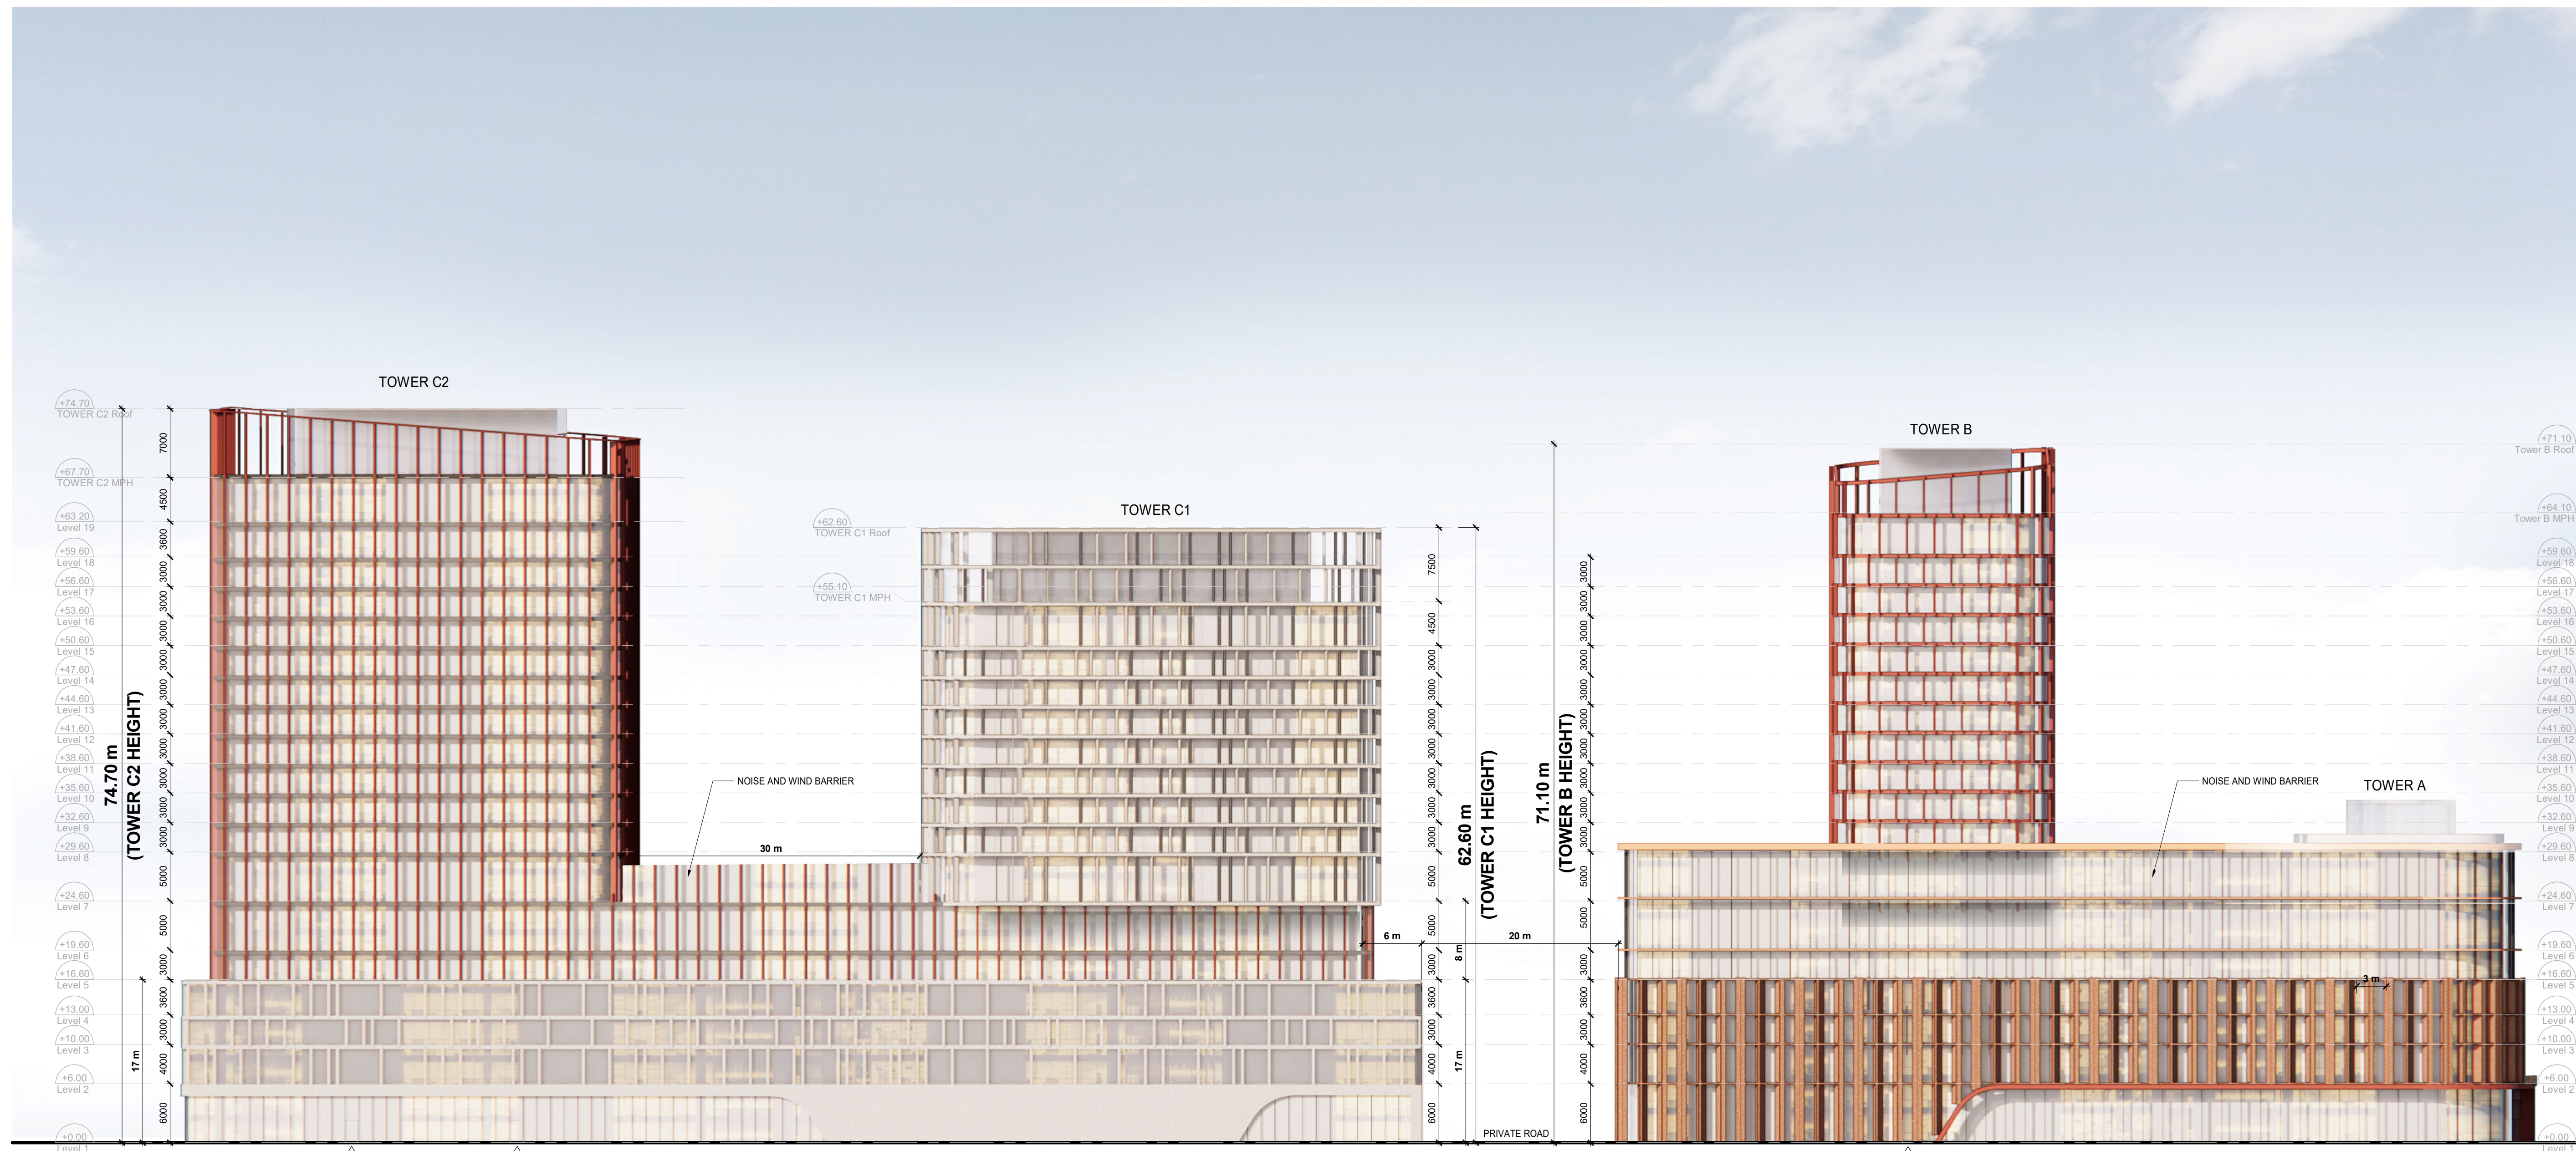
TOWER C2

TOWER C1

TOWER B

TOWER A

+74.70
TOWER C2 Roof

+67.70
TOWER C2 MPH

+63.20
Level 19

+59.60
Level 18

+56.60
Level 17

+53.60
Level 16

+50.60
Level 15

+47.60
Level 14

+44.60
Level 13

+41.60
Level 12

+38.60
Level 11

+35.60
Level 10

+32.60
Level 9

+29.60
Level 8

+24.60
Level 7

+19.60
Level 6

+16.60
Level 5

+13.00
Level 4

+10.00
Level 3

+6.00
Level 2

+0.00
Level 1

74.70 m
(TOWER C2 HEIGHT)

17 m

7000
4500
3600
3000
3000
3000
3000
3000
3000
3000
3000
3000
3000
3000
5000
5000
3000
3600
3000
4000
6000

+62.60
TOWER C1 Roof

+55.10
TOWER C1 MPH

NOISE AND WIND BARRIER

30 m

6 m

7500
4500
3000
3000
3000
3000
3000
3000
3000
5000
5000
3000
3600
3000
4000
6000

8 m

17 m

62.60 m
(TOWER C1 HEIGHT)

20 m

PRIVATE ROAD

71.10 m
(TOWER B HEIGHT)

3000
3000
3000
3000
3000
3000
3000
3000
3000
3000
5000
5000
3000
3600
3000
4000
6000

NOISE AND WIND BARRIER

3 m

+71.10
Tower B Roof

+64.10
Tower B MPH

+59.60
Level 18

+56.60
Level 17

+53.60
Level 16

+50.60
Level 15

+47.60
Level 14

+44.60
Level 13

+41.60
Level 12

+38.60
Level 11

+35.60
Level 10

+32.60
Level 9

+29.60
Level 8

+24.60
Level 7

+19.60
Level 6

+16.60
Level 5

+13.00
Level 4

+10.00
Level 3

+6.00
Level 2

+0.00
Level 1